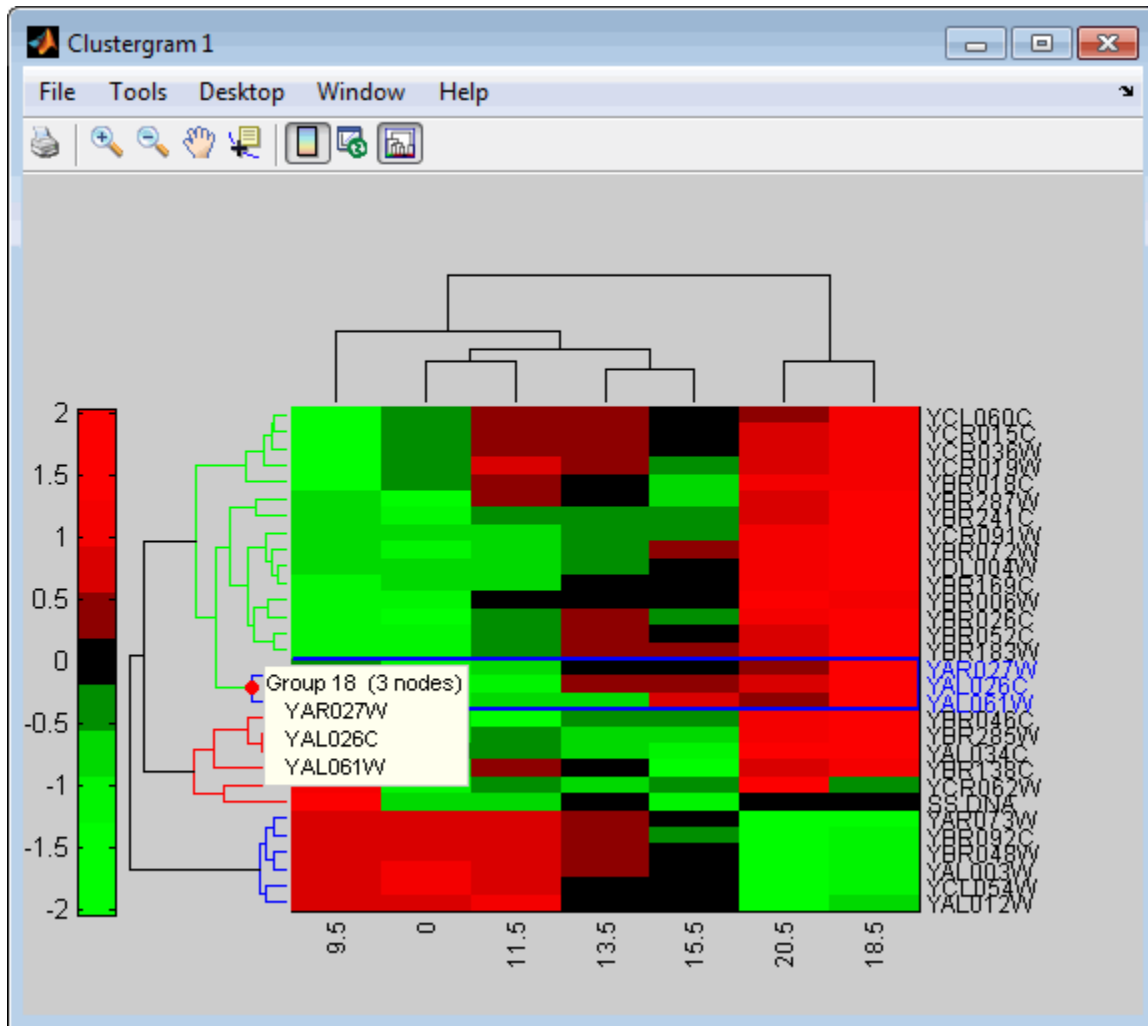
Clustergram 1

File Tools Desktop Window Help

2
1.5
1
0.5
0
-0.5
-1
-1.5
-2

Group 18 (3 nodes)
YAR027W
YAL026C
YAL061W

YCL060C
YCR015C
YCR036W
YCR019W
YBR018C
YBR287W
YBR241C
YCR091W
YBR072W
YDL004W
YBR169C
YBR006W
YBR026C
YBR052C
YBR183W
YAR027W
YAL026C
YAL061W
YBR046C
YBR285W
YAL034C
YBR139C
YCR062W
SS DNA
YAR073W
YBR092C
YBR048W
YAL003W
YCL054W
YAL012W

9.5
0
11.5
13.5
15.5
20.5
18.5